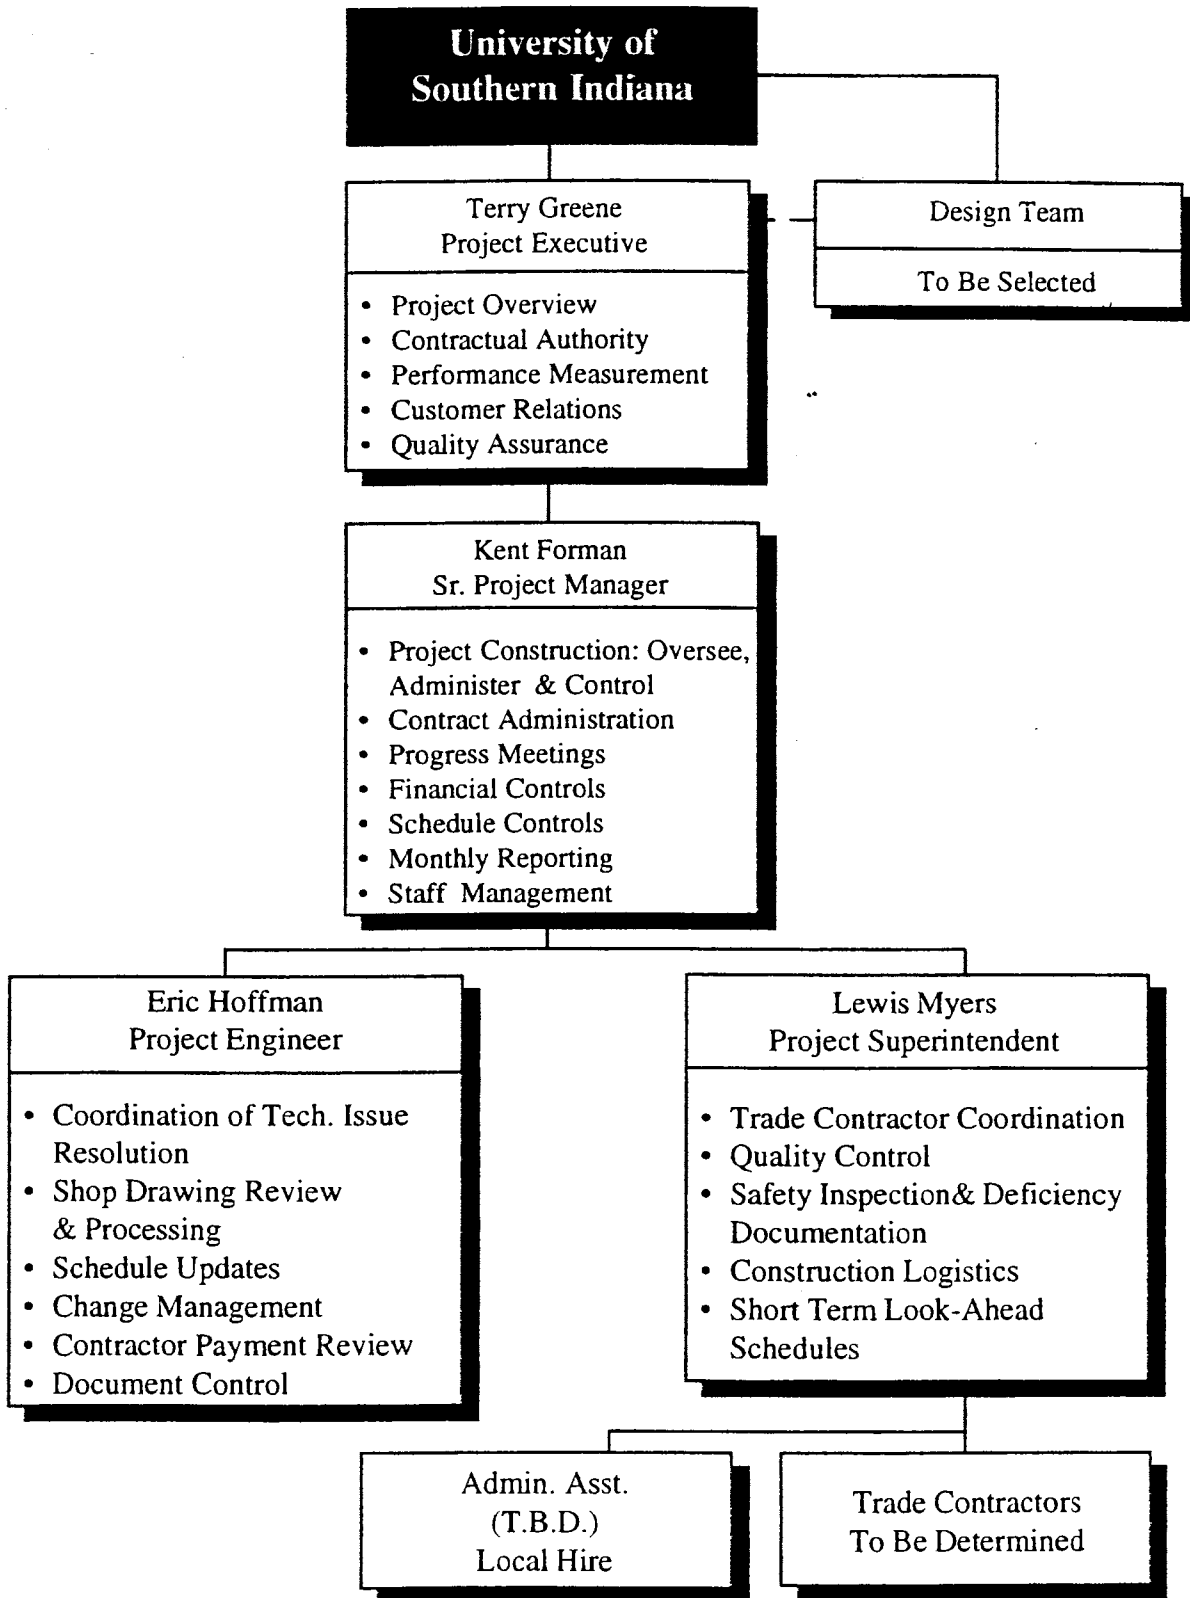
University of Southern Indiana

Terry Greene
Project Executive

- Project Overview
- Contractual Authority
- Performance Measurement
- Customer Relations
- Quality Assurance

Design Team

To Be Selected

Kent Forman
Sr. Project Manager

- Project Construction: Oversee, Administer & Control
- Contract Administration
- Progress Meetings
- Financial Controls
- Schedule Controls
- Monthly Reporting
- Staff Management

Eric Hoffman
Project Engineer

- Coordination of Tech. Issue Resolution
- Shop Drawing Review & Processing
- Schedule Updates
- Change Management
- Contractor Payment Review
- Document Control

Lewis Myers
Project Superintendent

- Trade Contractor Coordination
- Quality Control
- Safety Inspection& Deficiency Documentation
- Construction Logistics
- Short Term Look-Ahead Schedules

Admin. Asst.
(T.B.D.)
Local Hire

Trade Contractors
To Be Determined